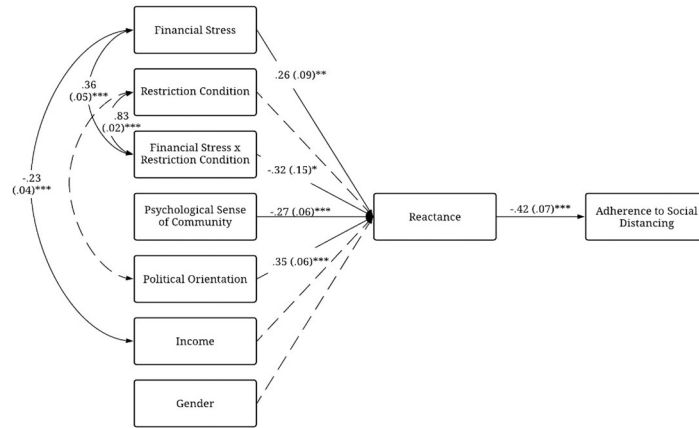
Financial Stress

Restriction Condition

Financial Stress x Restriction Condition

Psychological Sense of Community

Political Orientation

Income

Gender

Reactance

Adherence to Social Distancing

.36 (.05)***

.83 (.02)***

-.23 (.04)***

.26 (.09)**

-.32 (.15)*

-.27 (.06)***

.35 (.06)***

-.42 (.07)***